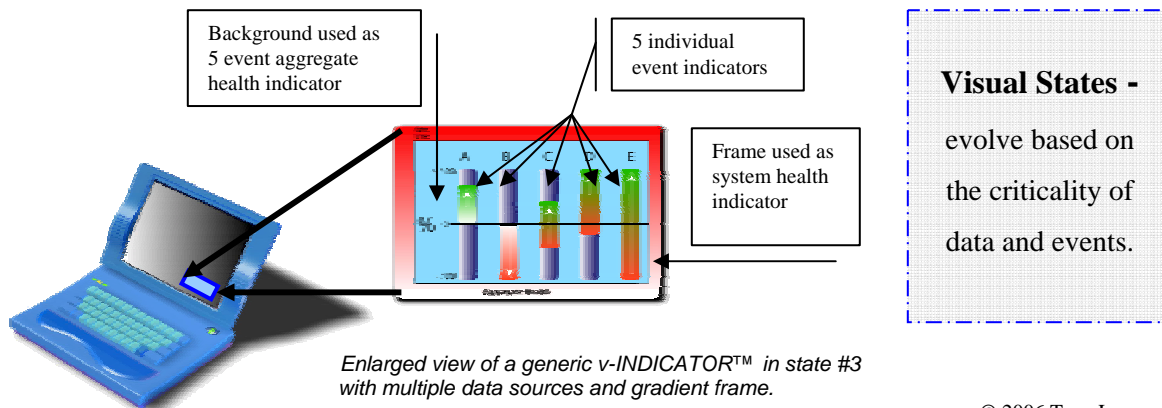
Background used as 5 event aggregate health indicator

5 individual event indicators

Visual States - evolve based on the criticality of data and events.

A B C D E

%

Frame used as system health indicator

Enlarged view of a generic v-INDICATOR™ in state #3 with multiple data sources and gradient frame.

© 2006 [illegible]